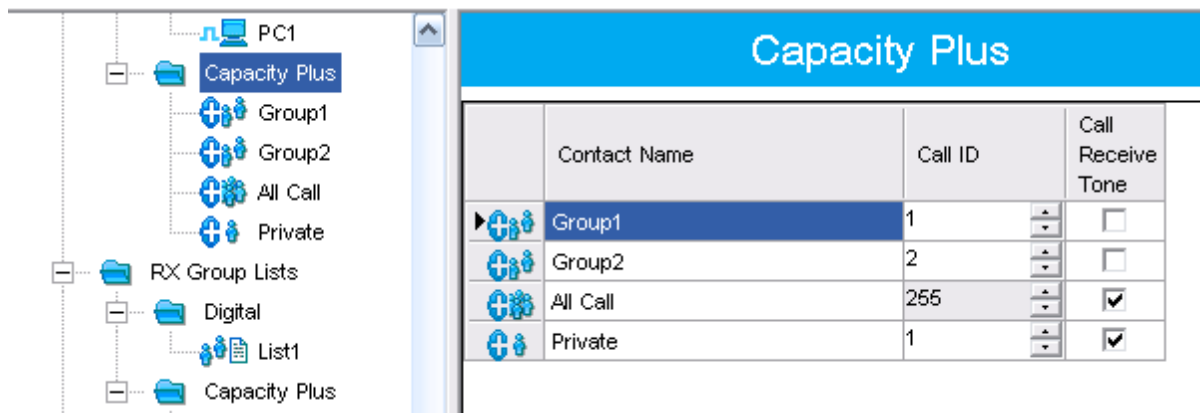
PC1
Capacity Plus
Group1
Group2
All Call
Private
RX Group Lists
Digital
List1
Capacity Plus

Capacity Plus

| | Contact Name | Call ID | Call Receive Tone |
|---|---|---|---|
| | Group1 | 1 | ☐ |
| | Group2 | 2 | ☐ |
| | All Call | 255 | ☑ |
| | Private | 1 | ☑ |